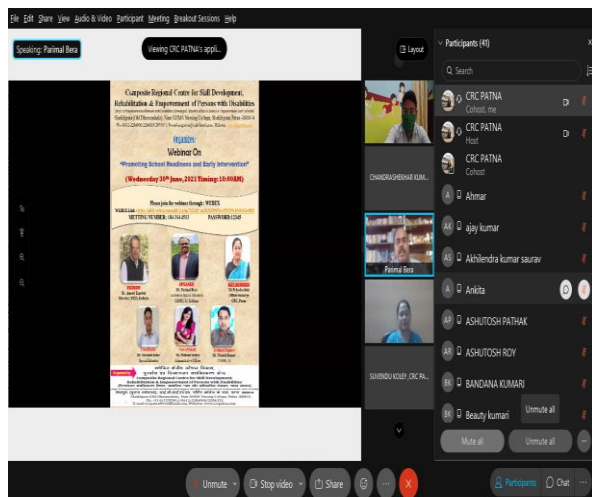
File Edit Share View Audio & Video Participant Meeting Breakout Sessions Help

Speaking: Parimal Bera

Viewing CRC PATNA's appli...

Layout

Composite Regional Centre for Skill Development, Rehabilitation & Empowerment of Persons with Disabilities

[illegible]

Webinar On

"Promoting School Readiness and Early Intervention"

(Wednesday 30th June, 2021 Timing: 10:00AM)

Please join the webinar through: WEBEX

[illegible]

MEETING NUMBER: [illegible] PASSWORD:12345

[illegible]

Organised by

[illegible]

CHANDRASHEKHAR KUM...

Parimal Bera

SUVENDU KOLEY, CRC PA...

Participants (41)

Search

CRC PATNA
Cohost, me

CRC PATNA
Host

CRC PATNA
Cohost

Ahmar

ajay kumar

Akhilendra kumar saurav

Ankita

ASHUTOSH PATHAK

ASHUTOSH ROY

BANDANA KUMARI

Beauty kumari

Unmute all

Mute all

Unmute all

Unmute

Stop video

Share

Participants

Chat